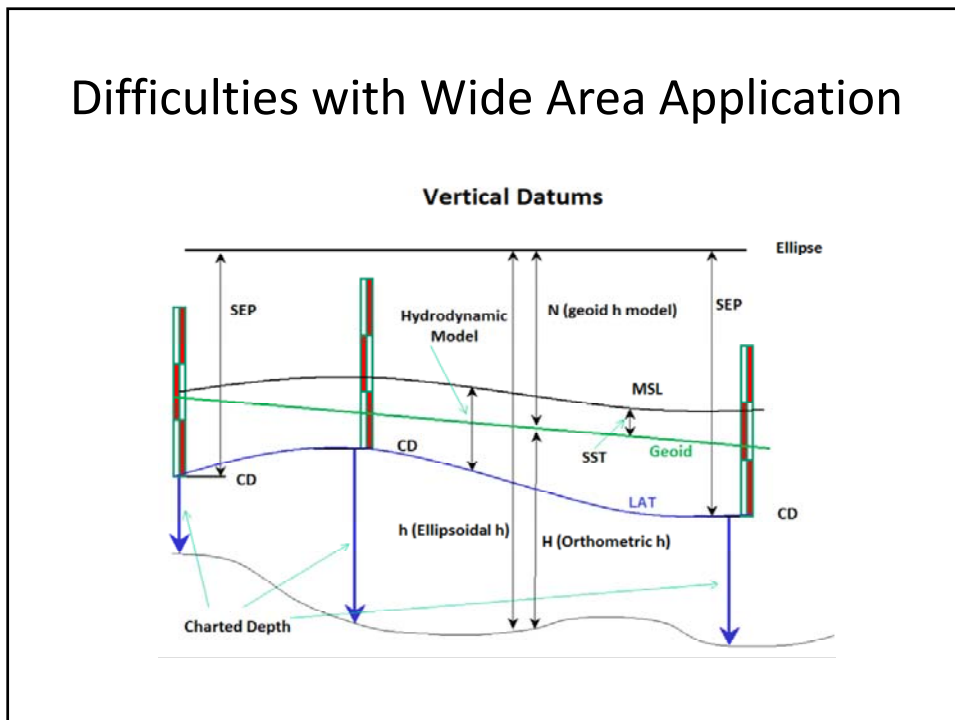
Difficulties with Wide Area Application

Vertical Datums

Ellipse

SEP

Hydrodynamic Model

N (geoid h model)

SEP

MSL

CD

SST

Geoid

CD

LAT

CD

h (Ellipsoidal h)

H (Orthometric h)

Charted Depth